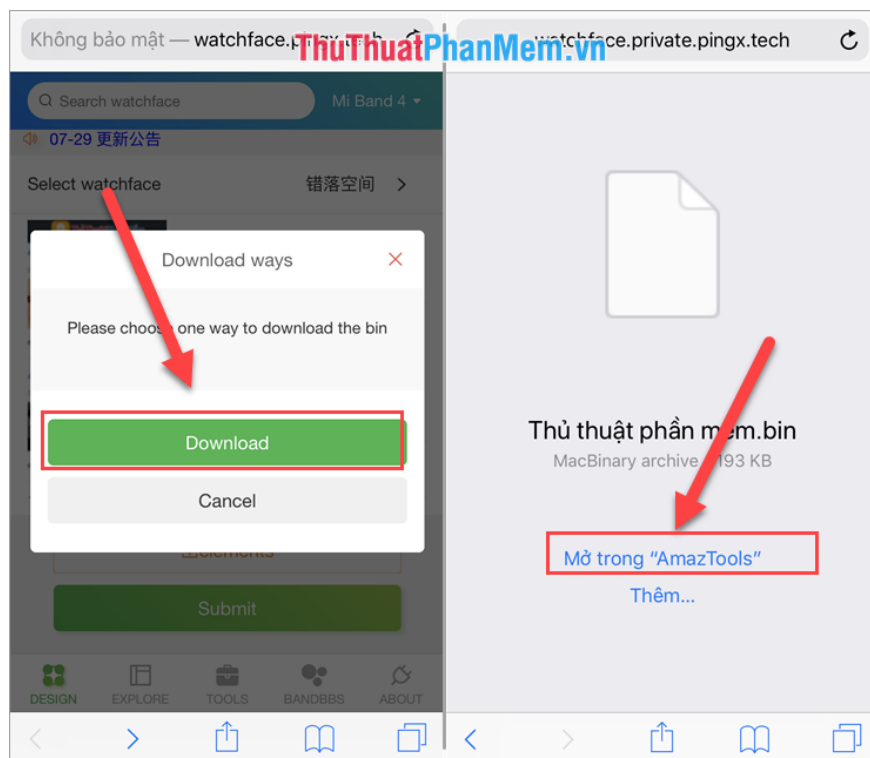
Không bảo mật — watchface.p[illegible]

ThuThuatPhanMem.vn

Search watchface

Mi Band 4

07-29 更新公告

Select watchface

错落空间

Download ways

Please choos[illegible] one way to download the bin

Download

Cancel

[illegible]lements

Submit

DESIGN

EXPLORE

TOOLS

BANDBBS

ABOUT

watchface.private.pingx.tech

Thủ thuật phần m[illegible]m.bin

MacBinary archive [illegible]193 KB

Mở trong "AmazTools"

Thêm...